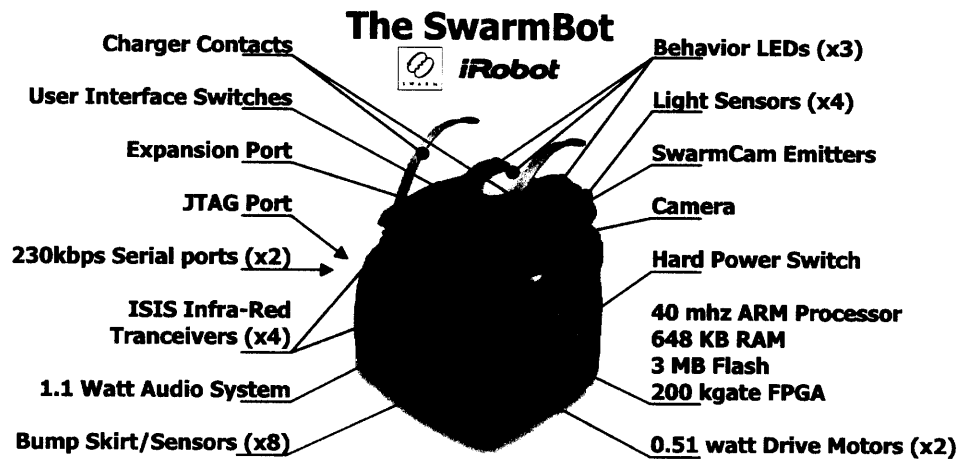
The SwarmBot

SWARM

iRobot

Charger Contacts

User Interface Switches

Expansion Port

JTAG Port

230kbps Serial ports (x2)

ISIS Infra-Red Tranceivers (x4)

1.1 Watt Audio System

Bump Skirt/Sensors (x8)

Behavior LEDs (x3)

Light Sensors (x4)

SwarmCam Emitters

Camera

Hard Power Switch

40 mhz ARM Processor
648 KB RAM
3 MB Flash
200 kgate FPGA

0.51 watt Drive Motors (x2)